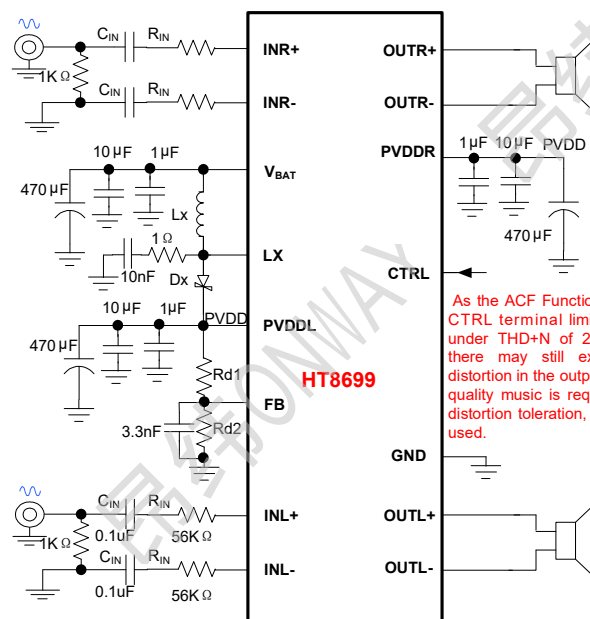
$C_{IN}$ $R_{IN}$
1KΩ
$C_{IN}$ $R_{IN}$
INR+
INR-
OUTR+
OUTR-
10μF 1μF
470μF
$V_{BAT}$
Lx
1Ω
10nF
Dx
LX
PVDDR
1μF 10μF PVDD
470μF
CTRL
10μF 1μF
PVDD
470μF
PVDDL
Rd1
HT8699
FB
3.3nF
Rd2
GND
As the ACF Function CTRL terminal lim under THD+N of 2 there may still ex distortion in the outp quality music is req distortion toleration, used.
$C_{IN}$ $R_{IN}$
1KΩ
0.1uF
56KΩ
$C_{IN}$ $R_{IN}$
0.1uF
56KΩ
INL+
INL-
OUTL+
OUTL-
昂宝ONWAY